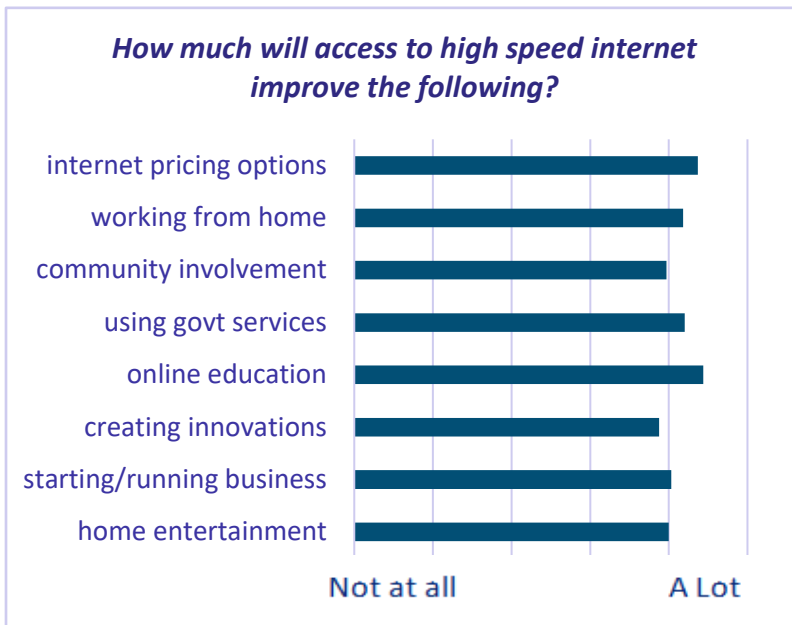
How much will access to high speed internet improve the following?

internet pricing options
working from home
community involvement
using govt services
online education
creating innovations
starting/running business
home entertainment

Not at all
A Lot